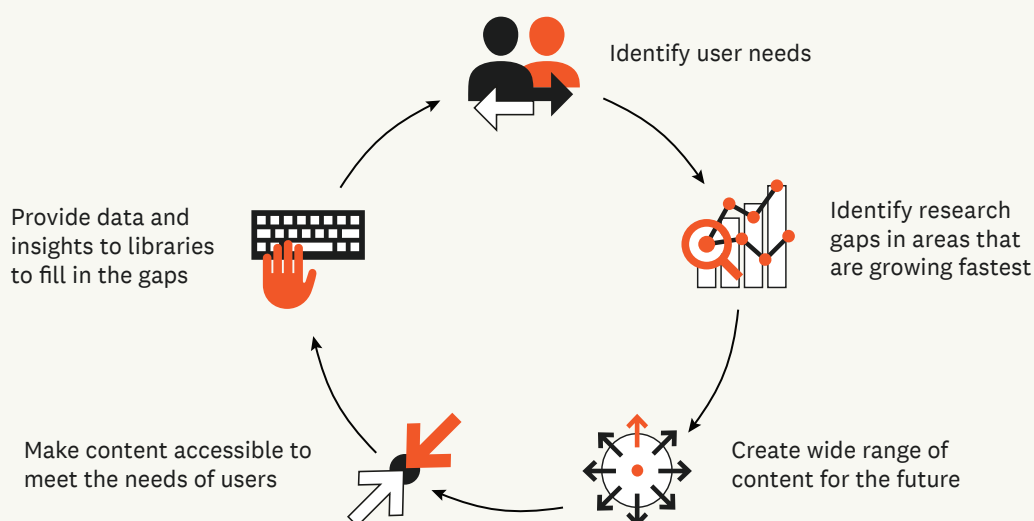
Identify user needs

Identify research gaps in areas that are growing fastest

Create wide range of content for the future

Make content accessible to meet the needs of users

Provide data and insights to libraries to fill in the gaps